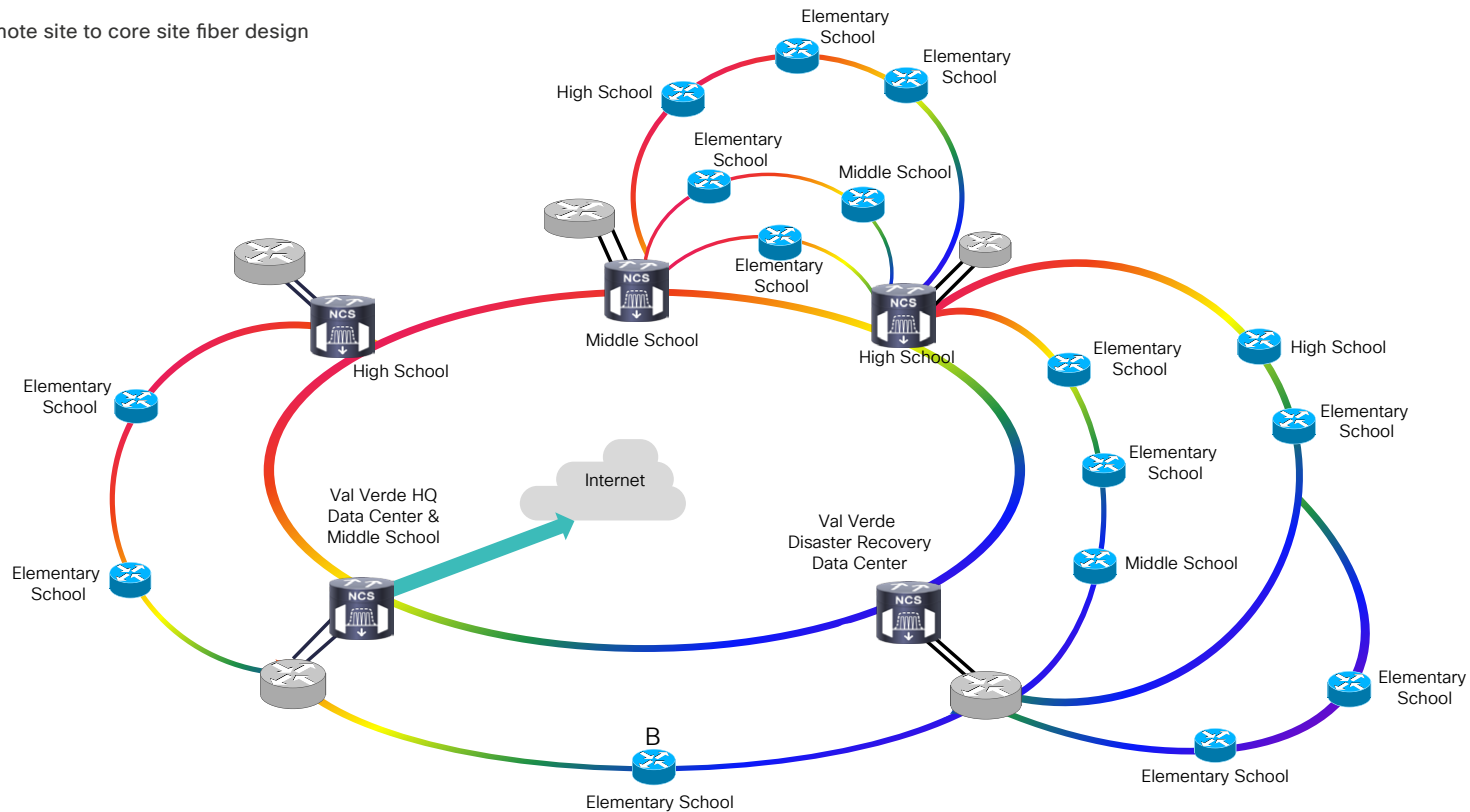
mote site to core site fiber design

Elementary School
Elementary School
High School
Elementary School
Middle School
Elementary School
NCS
Middle School
NCS
High School
NCS
High School
Elementary School
High School
Elementary School
Elementary School
Elementary School
Internet
Val Verde HQ Data Center & Middle School
Val Verde Disaster Recovery Data Center
Middle School
Elementary School
NCS
NCS
Elementary School
B
Elementary School
Elementary School